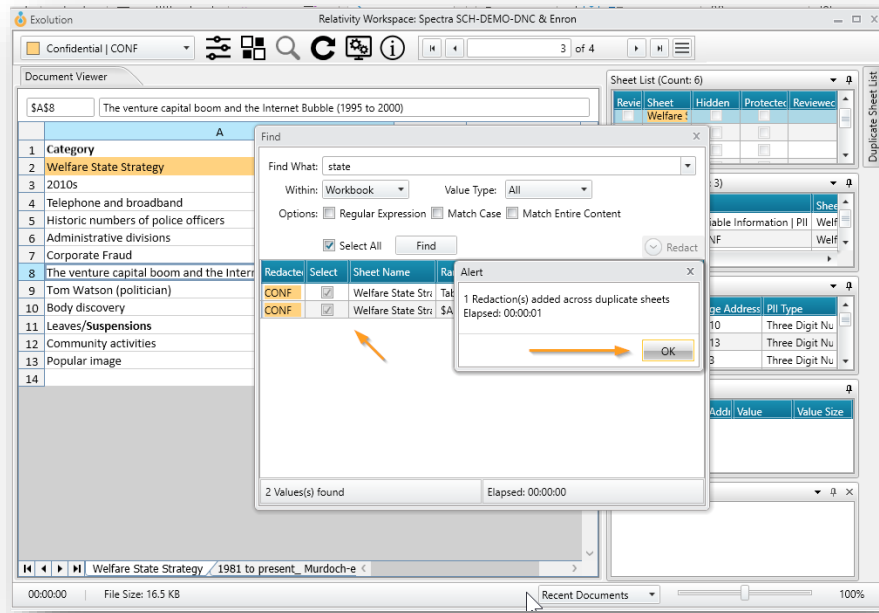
Exolution

Relativity Workspace: Spectra SCH-DEMO-DNC & Enron

Confidential | CONF

3 of 4

Document Viewer

$A$8 The venture capital boom and the Internet Bubble (1995 to 2000)

| | A |
|---|---|
| 1 | Category |
| 2 | Welfare State Strategy |
| 3 | 2010s |
| 4 | Telephone and broadband |
| 5 | Historic numbers of police officers |
| 6 | Administrative divisions |
| 7 | Corporate Fraud |
| 8 | The venture capital boom and the Intern |
| 9 | Tom Watson (politician) |
| 10 | Body discovery |
| 11 | Leaves/Suspensions |
| 12 | Community activities |
| 13 | Popular image |
| 14 | |

Welfare State Strategy / 1981 to present_ Murdoch-e

Find

Find What: state

Within: Workbook Value Type: All

Options: Regular Expression Match Case Match Entire Content

Select All Find Redact

| Redacted | Select | Sheet Name | Ra |
|---|---|---|---|
| CONF | | Welfare State Stra | Tab |
| CONF | | Welfare State Stra | $A |

2 Values(s) found Elapsed: 00:00:00

Alert

1 Redaction(s) added across duplicate sheets
Elapsed: 00:00:01

OK

Sheet List (Count: 6)

| Revie | Sheet | Hidden | Protected | Reviewed |
|---|---|---|---|---|
| | Welfare S | | | |

3)

| | Shee |
|---|---|
| iable Information \| PII | Welf |
| NF | Welf |

| ge Address | PII Type |
|---|---|
| 10 | Three Digit Nu |
| 13 | Three Digit Nu |
| 3 | Three Digit Nu |

| Addi | Value | Value Size |
|---|---|---|

Duplicate Sheet List

00:00:00 File Size: 16.5 KB Recent Documents 100%